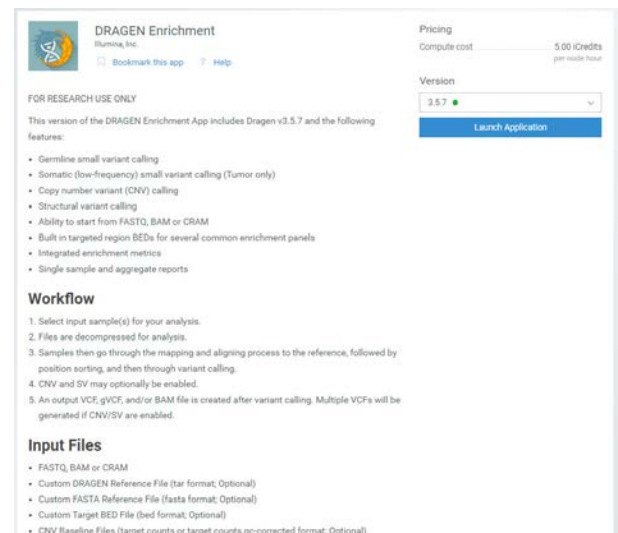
DRAGEN Enrichment
Illumina, Inc.
Bookmark this app Help

Pricing
Compute cost 5.00 iCredits per node hour

Version
3.5.7 ●
Launch Application

FOR RESEARCH USE ONLY

This version of the DRAGEN Enrichment App includes Dragen v3.5.7 and the following features:

- Germline small variant calling
- Somatic (low-frequency) small variant calling (Tumor only)
- Copy number variant (CNV) calling
- Structural variant calling
- Ability to start from FASTQ, BAM or CRAM
- Built in targeted region BEDs for several common enrichment panels
- Integrated enrichment metrics
- Single sample and aggregate reports

Workflow

1. Select input sample(s) for your analysis.
2. Files are decompressed for analysis.
3. Samples then go through the mapping and aligning process to the reference, followed by position sorting, and then through variant calling.
4. CNV and SV may optionally be enabled.
5. An output VCF, gVCF, and/or BAM file is created after variant calling. Multiple VCFs will be generated if CNV/SV are enabled.

Input Files

- FASTQ, BAM or CRAM
- Custom DRAGEN Reference File (tar format; Optional)
- Custom FASTA Reference File (fasta format; Optional)
- Custom Target BED File (bed format; Optional)
- CNV Baseline Files (target counts or target counts gc-corrected format; Optional)